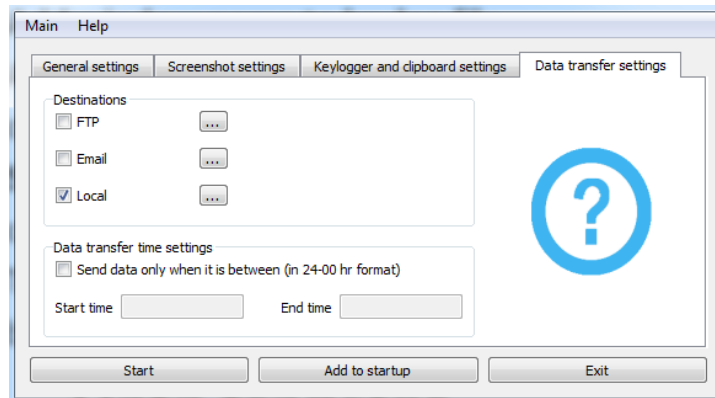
Main Help

General settings | Screenshot settings | Keylogger and clipboard settings | Data transfer settings

Destinations

FTP ...

Email ...

Local ...

Data transfer time settings

Send data only when it is between (in 24-00 hr format)

Start time

End time

?

Start

Add to startup

Exit